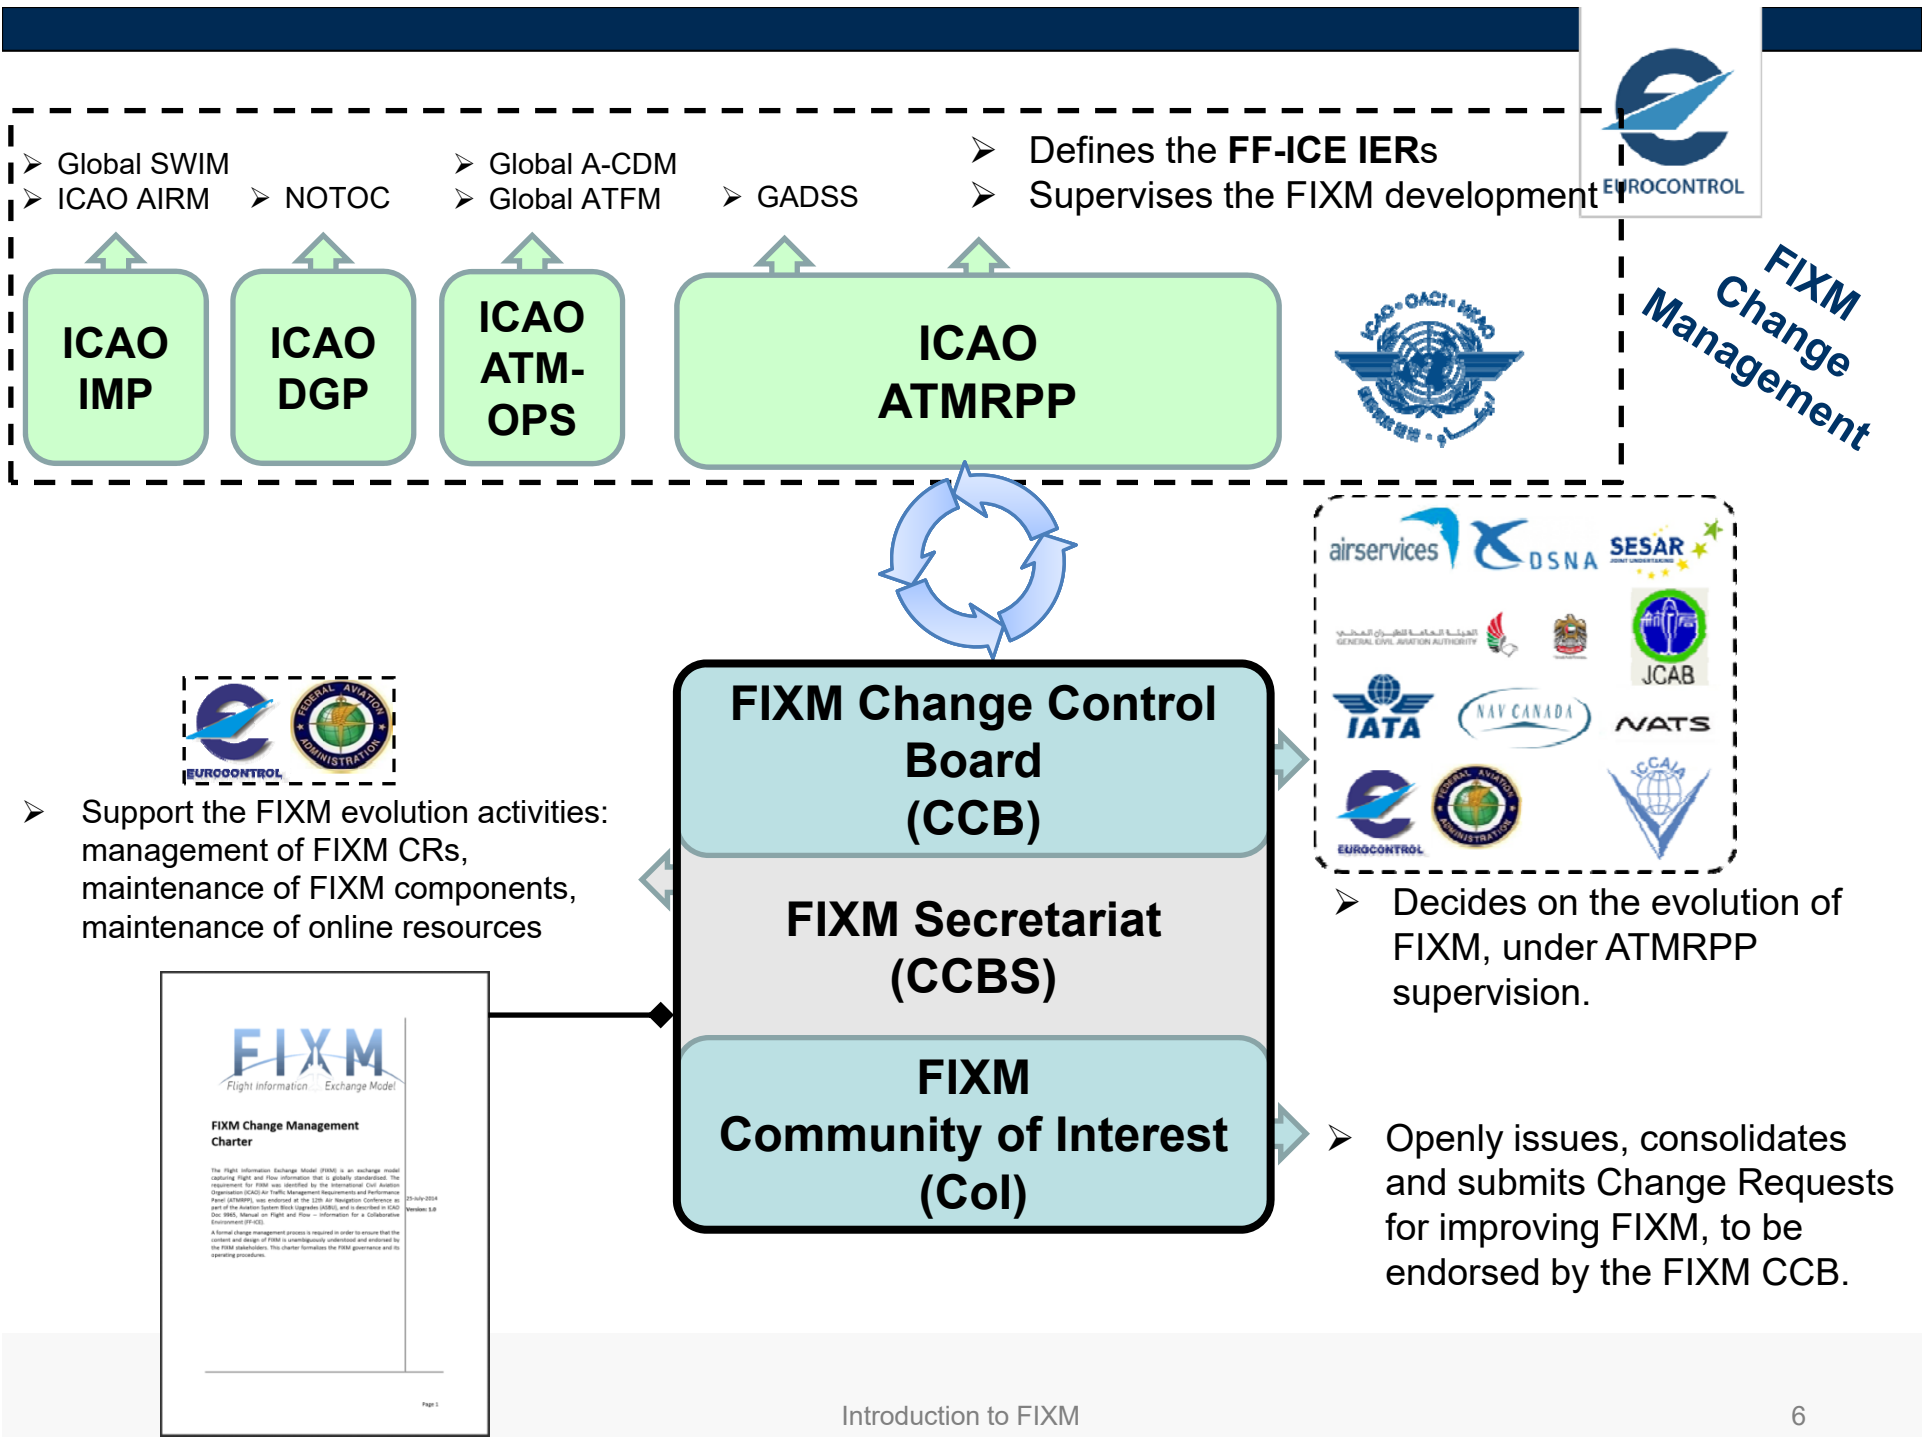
➢ Global SWIM
➢ ICAO AIRM
➢ NOTOC
➢ Global A-CDM
➢ Global ATFM
➢ GADSS
➢ Defines the **FF-ICE IERs**
➢ Supervises the FIXM development

EUROCONTROL

ICAO IMP

ICAO DGP

ICAO ATM-OPS

ICAO ATMRPP

FIXM Change Management

airservices
DSNA
SESAR
GENERAL CIVIL AVIATION AUTHORITY
JCAB
IATA
NAV CANADA
NATS
EUROCONTROL
FEDERAL AVIATION ADMINISTRATION
ICCAIA

EUROCONTROL
FEDERAL AVIATION ADMINISTRATION

➢ Support the FIXM evolution activities: management of FIXM CRs, maintenance of FIXM components, maintenance of online resources

FIXM Change Control Board (CCB)

FIXM Secretariat (CCBS)

FIXM Community of Interest (CoI)

➢ Decides on the evolution of FIXM, under ATMRPP supervision.

➢ Openly issues, consolidates and submits Change Requests for improving FIXM, to be endorsed by the FIXM CCB.

FIXM
Flight Information Exchange Model
FIXM Change Management Charter
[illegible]

Introduction to FIXM
6